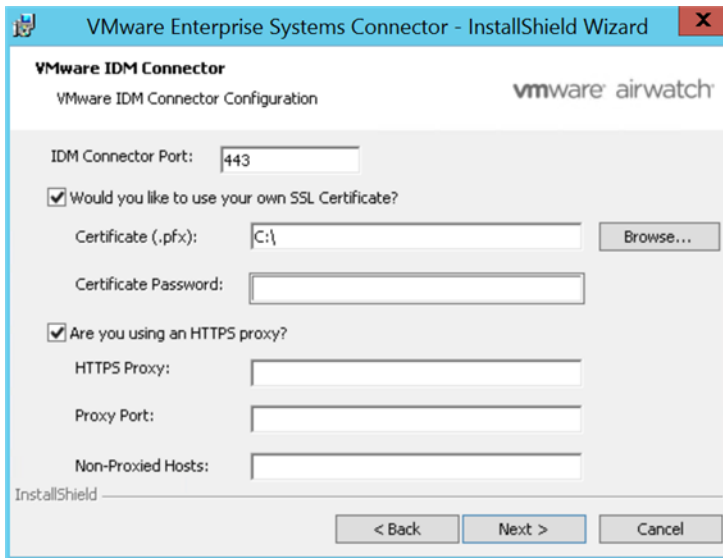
VMware Enterprise Systems Connector - InstallShield Wizard

VMware IDM Connector

VMware IDM Connector Configuration

vmware airwatch

IDM Connector Port: 443

Would you like to use your own SSL Certificate?

Certificate (.pfx): C:\

Browse...

Certificate Password:

Are you using an HTTPS proxy?

HTTPS Proxy:

Proxy Port:

Non-Proxied Hosts:

InstallShield

< Back

Next >

Cancel